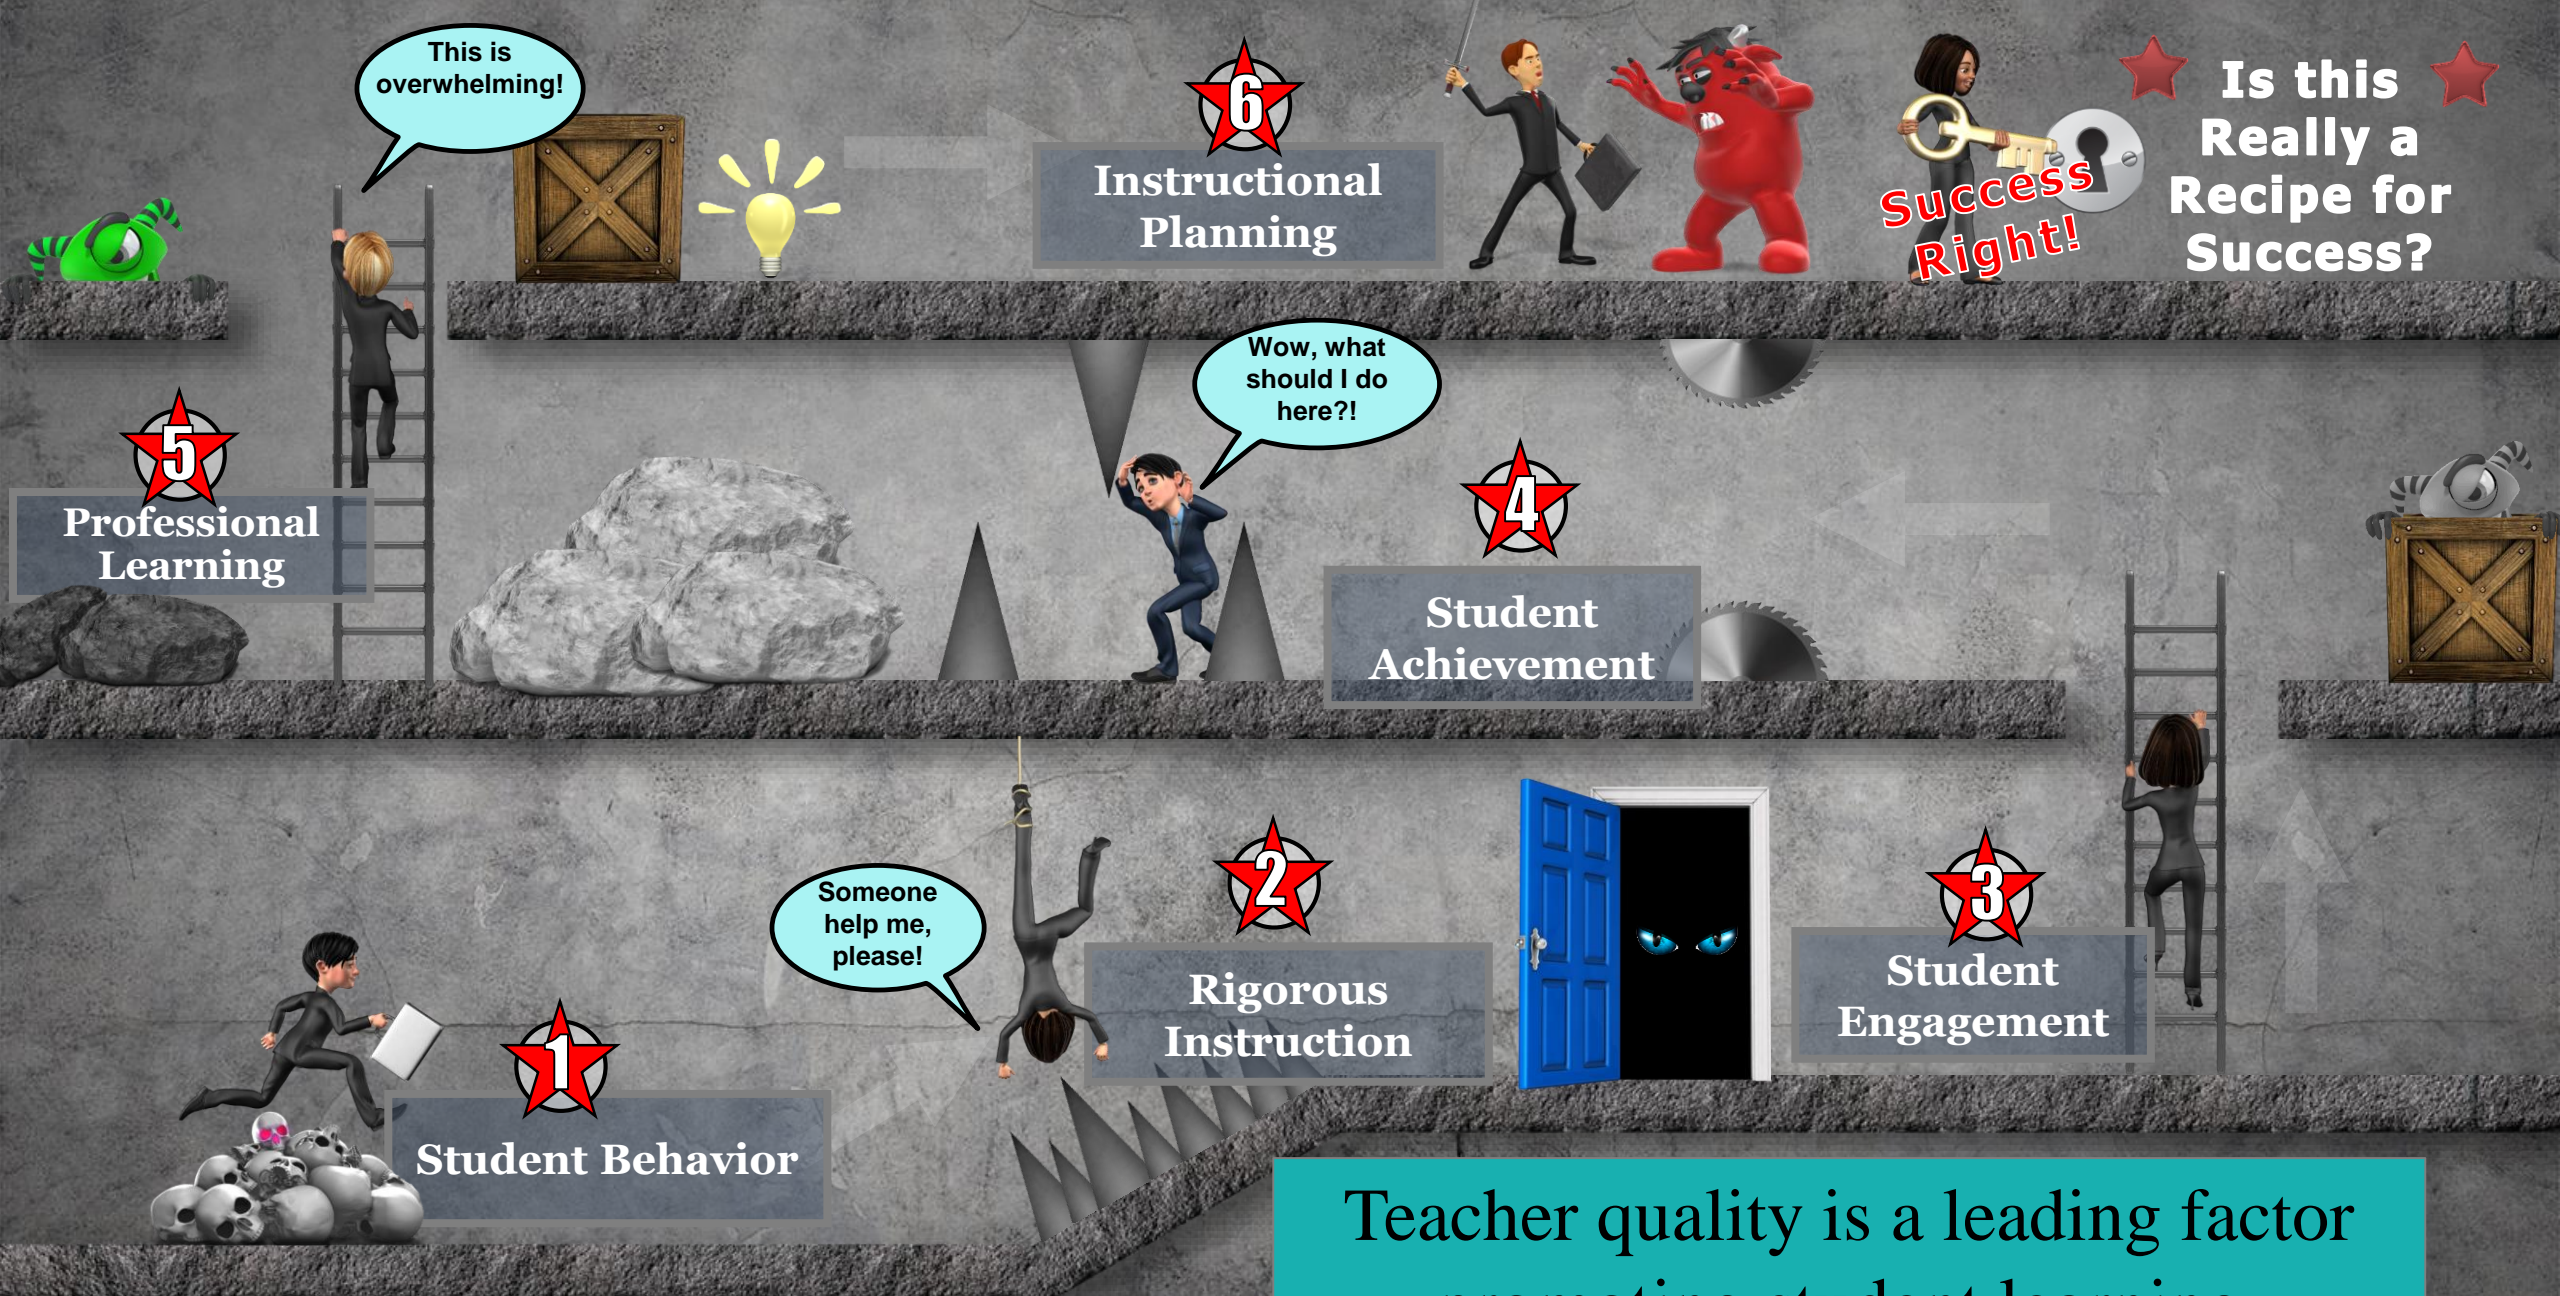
This is overwhelming!

6
Instructional Planning

Success Right!

Is this Really a Recipe for Success?

5
Professional Learning

Wow, what should I do here?!

4
Student Achievement

Someone help me, please!

2
Rigorous Instruction

3
Student Engagement

1
Student Behavior

Teacher quality is a leading factor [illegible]